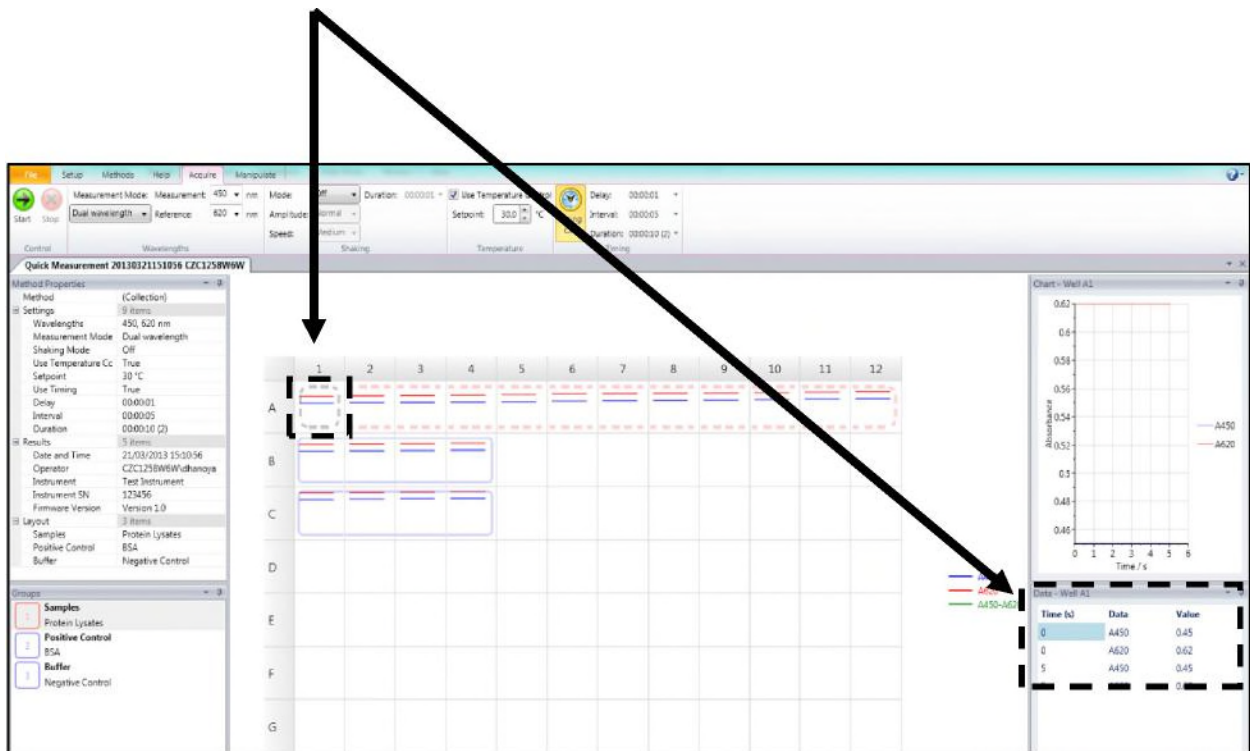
File Setup Methods Help Acquire Manipulate

Start Stop Measurement Mode: Dual wavelength Measurement: 450 nm Reference: 620 nm Mode: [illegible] Amplitude: Normal Speed: Medium Duration: 00:00:01 Use Temperature Control Setpoint: 30.0 °C Delay: 00:00:01 Interval: 00:00:05 Duration: 00:00:10 (2)

Control Wavelengths Shaking Temperature Timing

Quick Measurement 20130321151056 CZC1258W6W

Method Properties
Method (Collection)
Settings 9 items
Wavelengths 450, 620 nm
Measurement Mode Dual wavelength
Shaking Mode Off
Use Temperature Cc True
Setpoint 30 °C
Use Timing True
Delay 00:00:01
Interval 00:00:05
Duration 00:00:10 (2)
Results 5 items
Date and Time 21/03/2013 15:10:56
Operator CZC1258W6W\dhanoya
Instrument Test Instrument
Instrument SN 123456
Firmware Version Version 1.0
Layout 3 items
Samples Protein Lysates
Positive Control BSA
Buffer Negative Control

Groups
1 Samples
Protein Lysates
2 Positive Control
BSA
3 Buffer
Negative Control

1 2 3 4 5 6 7 8 9 10 11 12
A
B
C
D
E
F
G

A450
A620
A450-A620

Chart - Well A1
0.62
0.6
0.58
0.56
0.54
0.52
0.5
0.48
0.46
Absorbance
0 1 2 3 4 5 6
Time / s
A450
A620

Data - Well A1
| Time (s) | Data | Value |
|---|---|---|
| 0 | A450 | 0.45 |
| 0 | A620 | 0.62 |
| 5 | A450 | 0.45 |
| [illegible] | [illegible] | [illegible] |